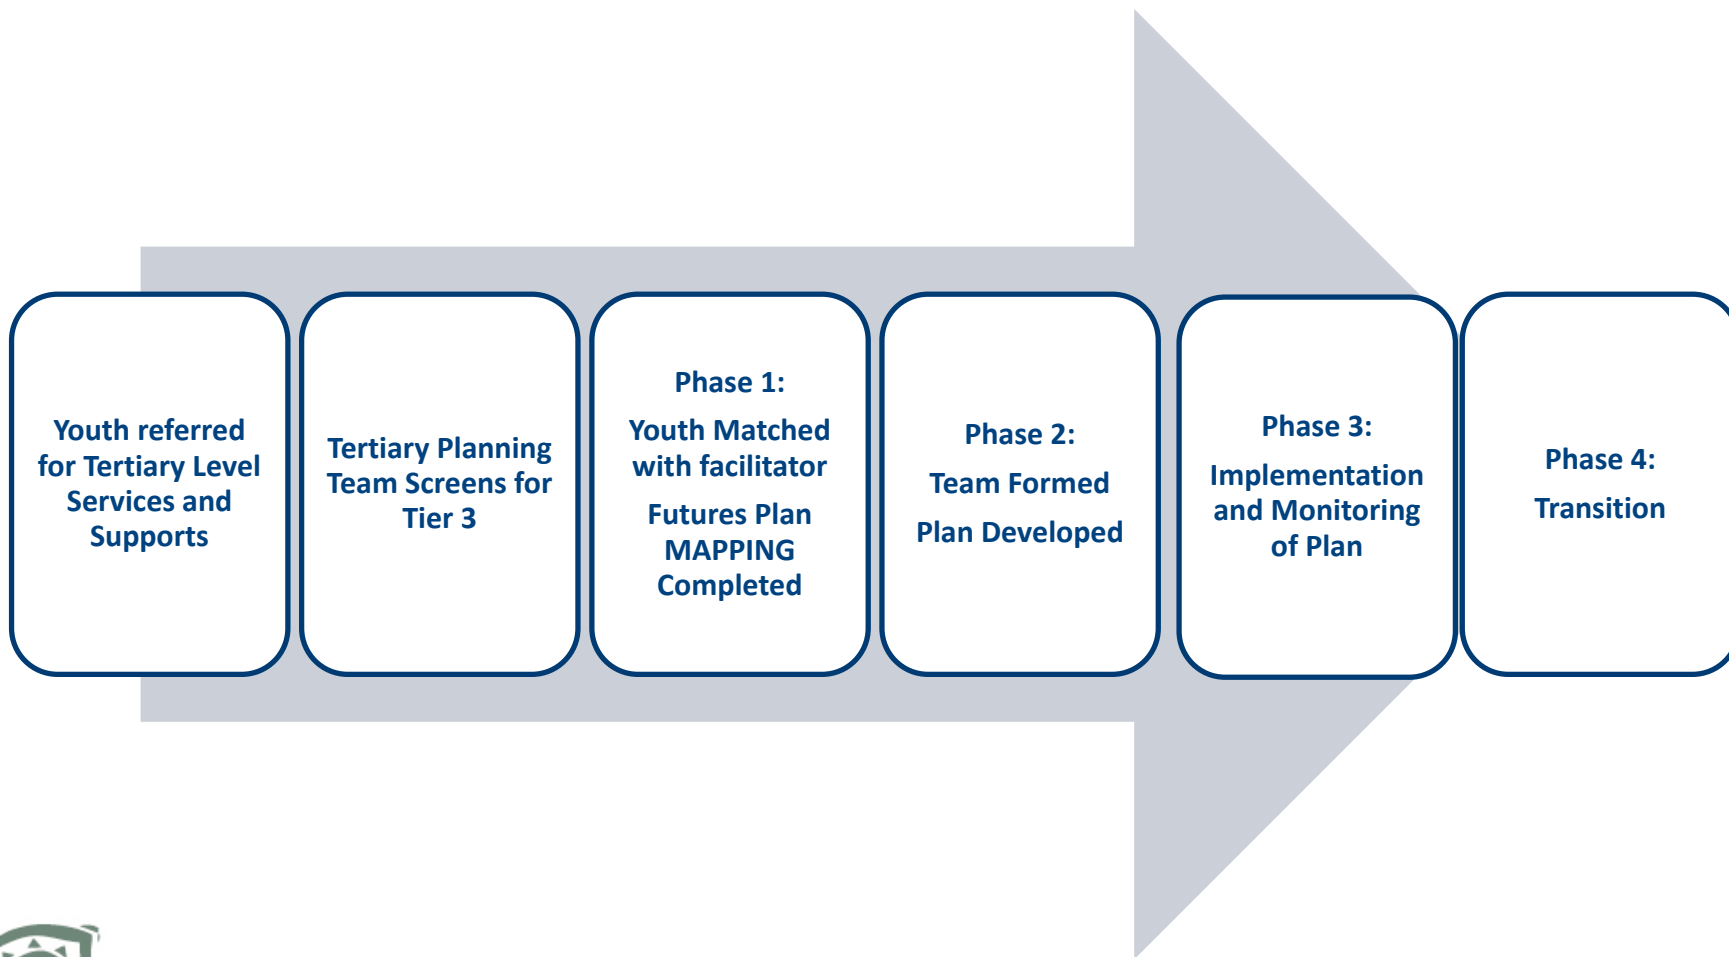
Youth referred for Tertiary Level Services and Supports

Tertiary Planning Team Screens for Tier 3

Phase 1:

Youth Matched with facilitator

Futures Plan MAPPING Completed

Phase 2:

Team Formed

Plan Developed

Phase 3:

Implementation and Monitoring of Plan

Phase 4:

Transition